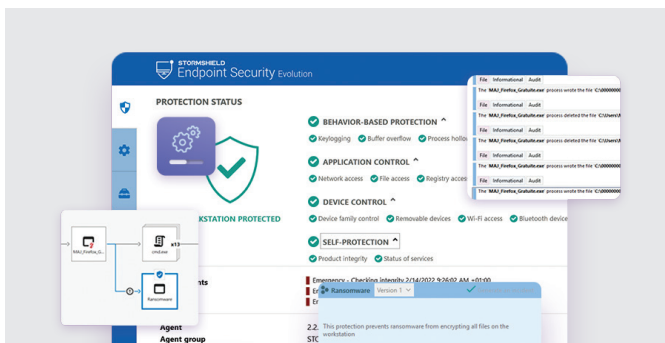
STORMSHIELD
Endpoint Security Evolution

PROTECTION STATUS

KSTATION PROTECTED

BEHAVIOR-BASED PROTECTION ^
Keylogging Buffer overflow Process hollo

APPLICATION CONTROL ^
Network access File access Registry acces

DEVICE CONTROL ^
Device family control Removable devices Wi-Fi access Bluetooth device

SELF-PROTECTION ^
Product integrity Status of services

nts
Emergency - Checking integrity 2/14/2022 9:26:02 AM +01:00
Er
Er

Agent
Agent group
2.2.
STC

File Informational Audit
The MAJ_Firefox_Gratuite.exe process wrote the file C:\000000
File Informational Audit
The MAJ_Firefox_Gratuite.exe process deleted the file C:\Users\A
File Informational Audit
The MAJ_Firefox_Gratuite.exe process deleted the file C:\Users\A
File Informational Audit
The MAJ_Firefox_Gratuite.exe process deleted the file C:\Users\A
File Informational Audit
The MAJ_Firefox_Gratuite.exe process wrote the file C:\000000

MAJ_Firefox_G...
cmd.exe
x13
Ransomware

Ransomware Version 1
This protection prevents ransomware from encrypting all files on the workstation.